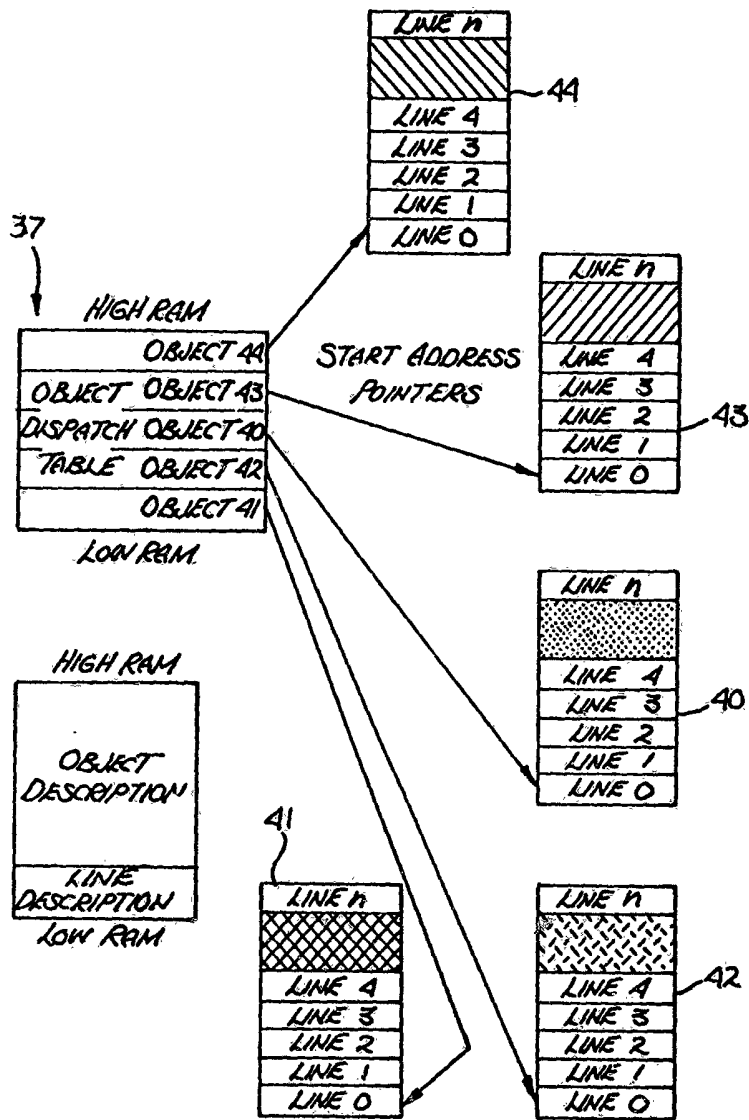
LINE n
44
LINE 4
LINE 3
LINE 2
LINE 1
LINE 0

37

HIGH RAM
OBJECT 44
OBJECT OBJECT 43
DISPATCH OBJECT 40
TABLE OBJECT 42
OBJECT 41
LOW RAM

START ADDRESS POINTERS

LINE n
LINE 4
LINE 3
LINE 2
43
LINE 1
LINE 0

LINE n
LINE 4
LINE 3
40
LINE 2
LINE 1
LINE 0

HIGH RAM
OBJECT DESCRIPTION
LINE DESCRIPTION
LOW RAM

41
LINE n
LINE 4
LINE 3
LINE 2
LINE 1
LINE 0

LINE n
LINE 4
42
LINE 3
LINE 2
LINE 1
LINE 0